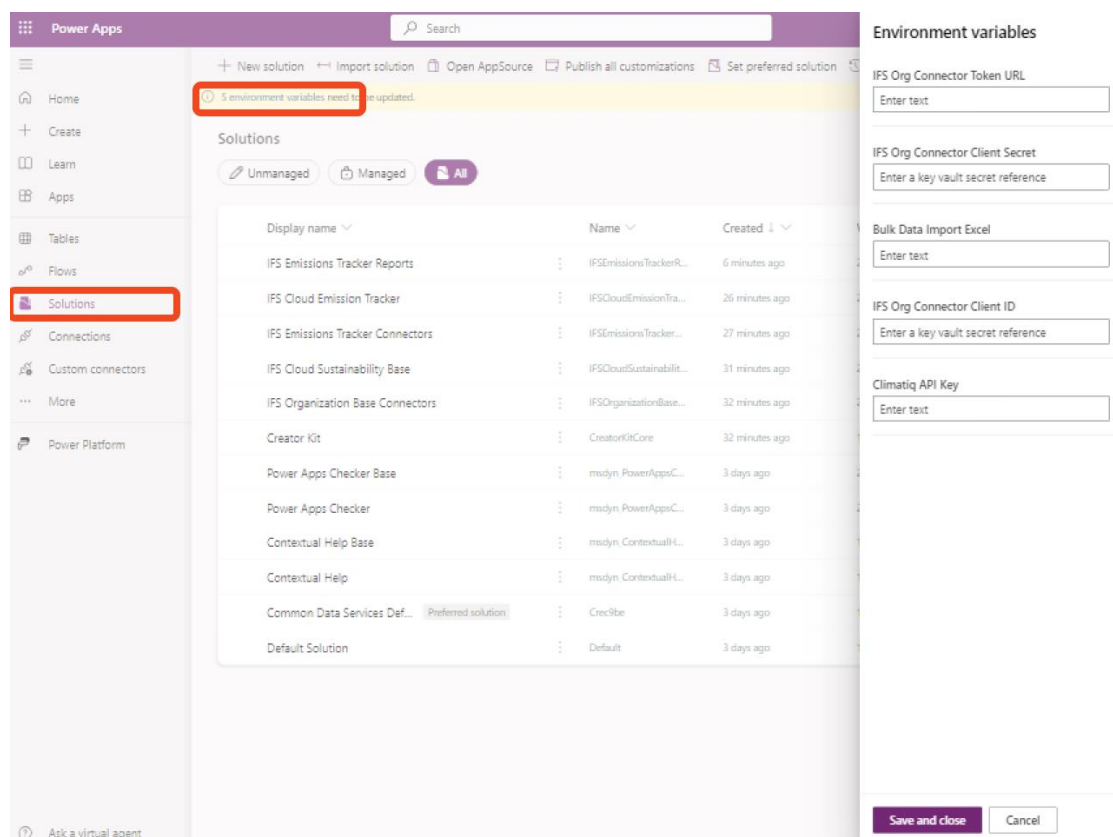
Power Apps

Search

Home
Create
Learn
Apps
Tables
Flows
Solutions
Connections
Custom connectors
More
Power Platform
Ask a virtual agent

+ New solution  Import solution  Open AppSource  Publish all customizations  Set preferred solution

5 environment variables need to be updated.

Solutions

Unmanaged  Managed  All

| Display name | Name | Created |
|---|---|---|
| IFS Emissions Tracker Reports | IFSEmissionsTrackerR... | 6 minutes ago |
| IFS Cloud Emission Tracker | IFSCloudEmissionTra... | 26 minutes ago |
| IFS Emissions Tracker Connectors | IFSEmissionsTracker... | 27 minutes ago |
| IFS Cloud Sustainability Base | IFSCloudSustainabilit... | 31 minutes ago |
| IFS Organization Base Connectors | IFSOrganizationBase... | 32 minutes ago |
| Creator Kit | CreatorKitCore | 32 minutes ago |
| Power Apps Checker Base | msdyn_PowerAppsC... | 3 days ago |
| Power Apps Checker | msdyn_PowerAppsC... | 3 days ago |
| Contextual Help Base | msdyn_ContextualH... | 3 days ago |
| Contextual Help | msdyn_ContextualH... | 3 days ago |
| Common Data Services Def... Preferred solution | Crec9be | 3 days ago |
| Default Solution | Default | 3 days ago |

Environment variables

IFS Org Connector Token URL
Enter text

IFS Org Connector Client Secret
Enter a key vault secret reference

Bulk Data Import Excel
Enter text

IFS Org Connector Client ID
Enter a key vault secret reference

Climatiq API Key
Enter text

Save and close  Cancel